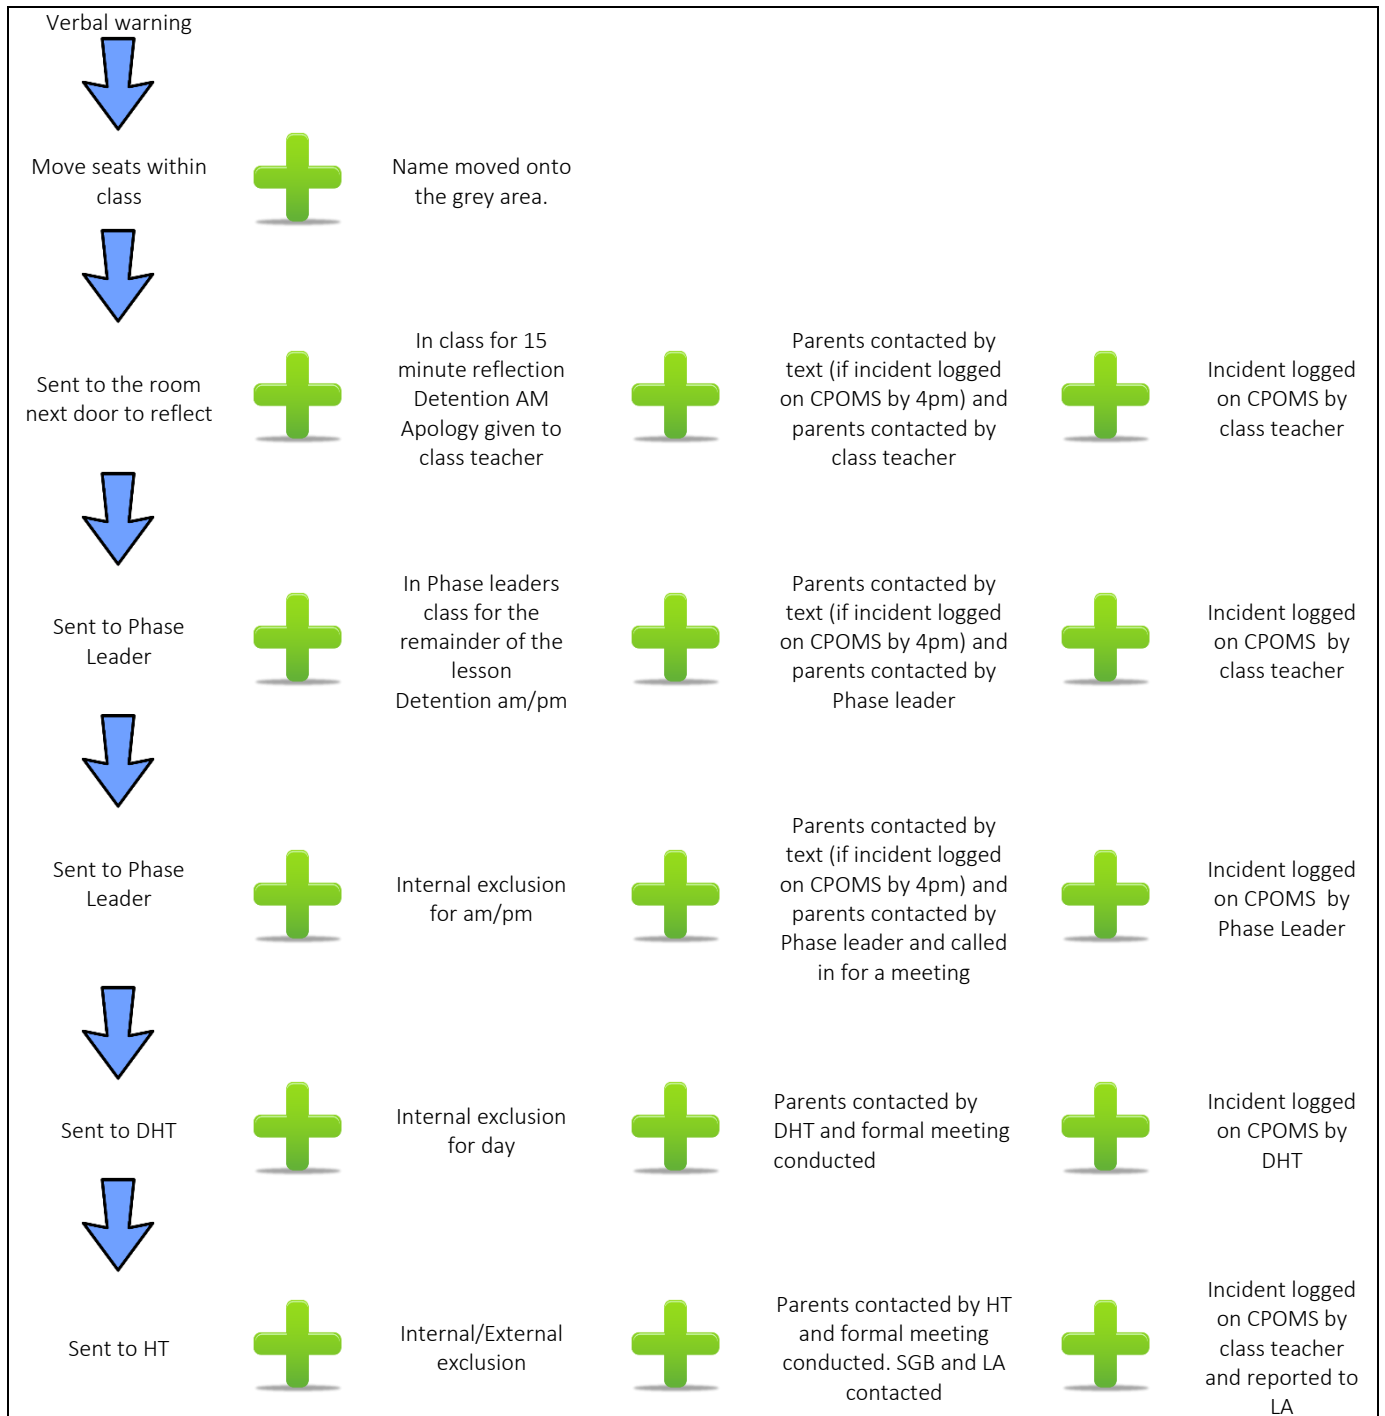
Verbal warning

Move seats within class

Name moved onto the grey area.

Sent to the room next door to reflect

In class for 15 minute reflection Detention AM Apology given to class teacher

Parents contacted by text (if incident logged on CPOMS by 4pm) and parents contacted by class teacher

Incident logged on CPOMS by class teacher

Sent to Phase Leader

In Phase leaders class for the remainder of the lesson Detention am/pm

Parents contacted by text (if incident logged on CPOMS by 4pm) and parents contacted by Phase leader

Incident logged on CPOMS by class teacher

Sent to Phase Leader

Internal exclusion for am/pm

Parents contacted by text (if incident logged on CPOMS by 4pm) and parents contacted by Phase leader and called in for a meeting

Incident logged on CPOMS by Phase Leader

Sent to DHT

Internal exclusion for day

Parents contacted by DHT and formal meeting conducted

Incident logged on CPOMS by DHT

Sent to HT

Internal/External exclusion

Parents contacted by HT and formal meeting conducted. SGB and LA contacted

Incident logged on CPOMS by class teacher and reported to LA